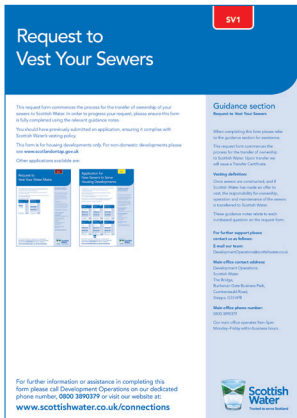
SV1

Request to Vest Your Sewers

This request form commences the process for the transfer of ownership of your sewers to Scottish Water. In order to progress your request, please ensure this form is fully completed using the relevant guidance notes.

You should have previously submitted an application, ensuring it complies with Scottish Water's vesting policy.

This form is for housing developments only. For non-domestic developments please see www.scottishwater.co.uk

Other applications available are:

Request to Vest Your Water

Application for Water to Serve Housing Development

Guidance section
Request to Vest Your Sewers

When completing this form please refer to the guidance section for assistance.

This request form commences the process for the transfer of ownership to Scottish Water. Upon transfer we will issue a Transfer Certificate.

Vesting definition:
Once sewers are constructed, and if Scottish Water has made an offer to vest, the responsibility for ownership, operation and maintenance of the sewers is transferred to Scottish Water.

These guidance notes relate to each numbered question on the request form.

For further support please contact us as follows:
E-mail our team:
DevelopmentOperations@scottishwater.co.uk

Main office contact address:
Development Operations
Scottish Water
The Bridge
Buchanan Gate Business Park
Cumbernauld Road
Stepps G33 6FB

Main office phone number:
0800 3890379

Our main office operates from 8am Monday-Friday within business hours.

For further information or assistance in completing this form please call Development Operations on our dedicated phone number, 0800 3890379 or visit our website at:

www.scottishwater.co.uk/connections

Scottish Water
Trusted to serve Scotland